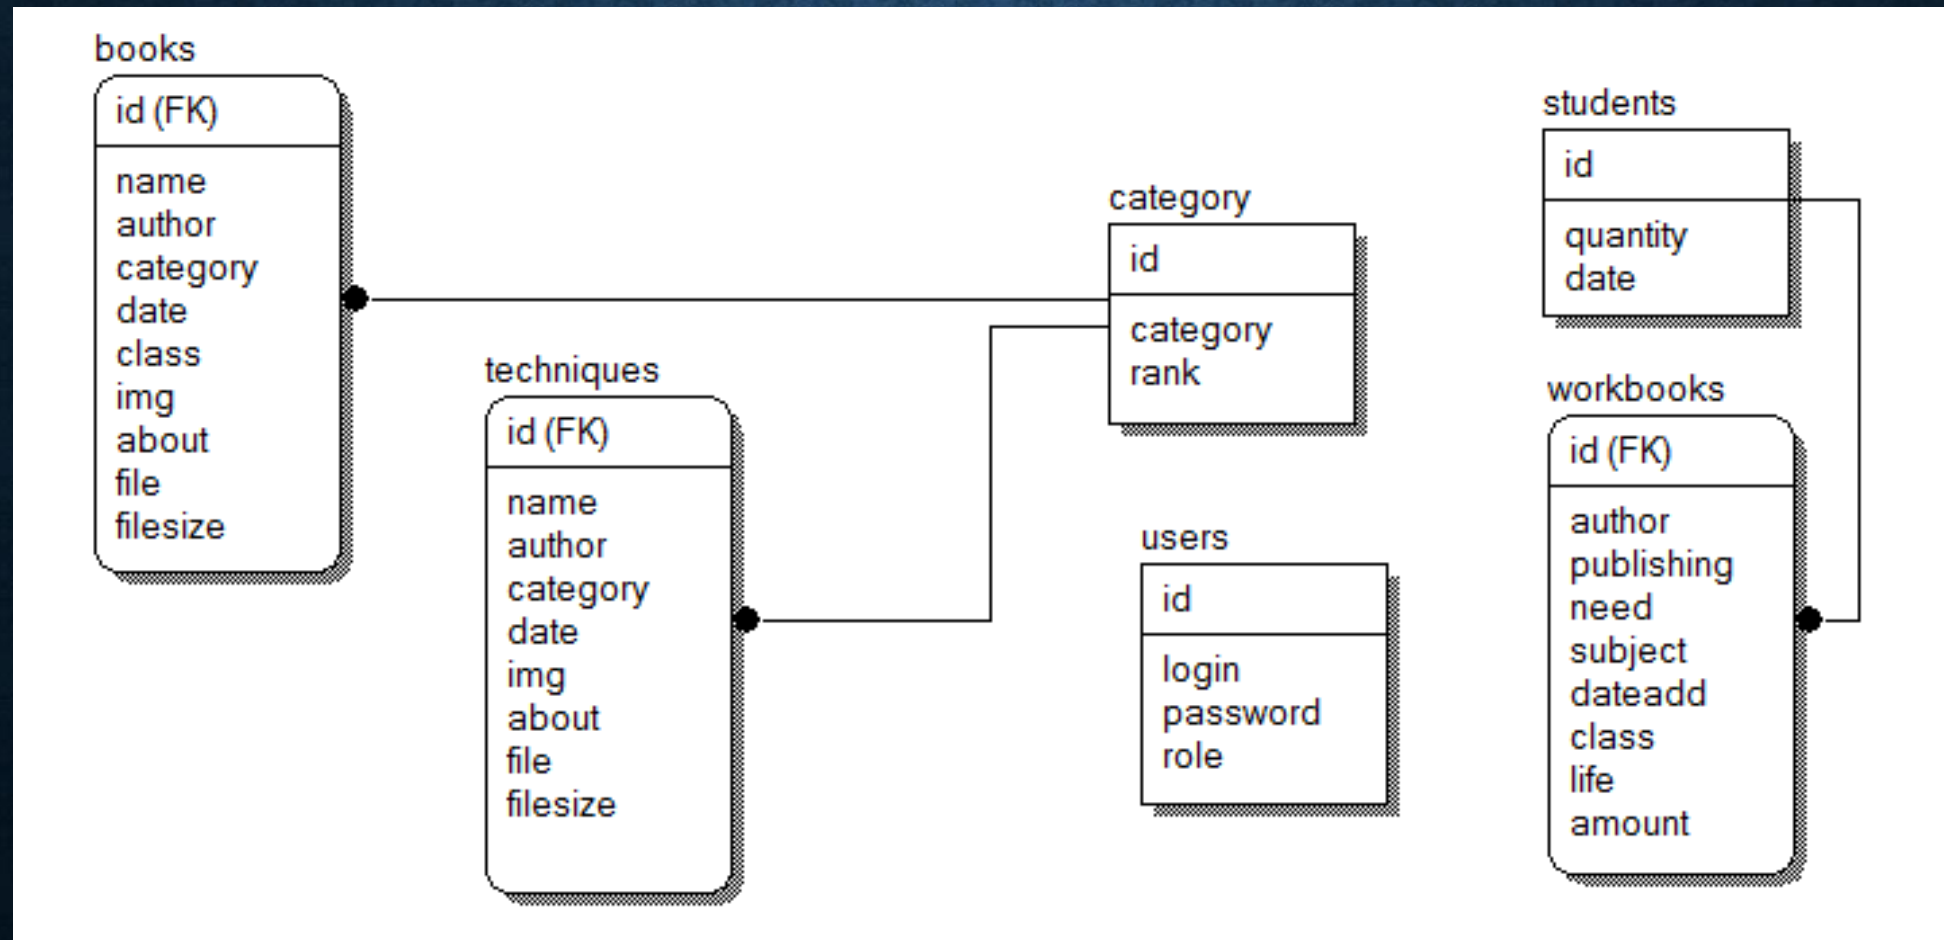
books

id (FK)

name
author
category
date
class
img
about
file
filesize

techniques

id (FK)

name
author
category
date
img
about
file
filesize

category

id

category
rank

users

id

login
password
role

students

id

quantity
date

workbooks

id (FK)

author
publishing
need
subject
dateadd
class
life
amount